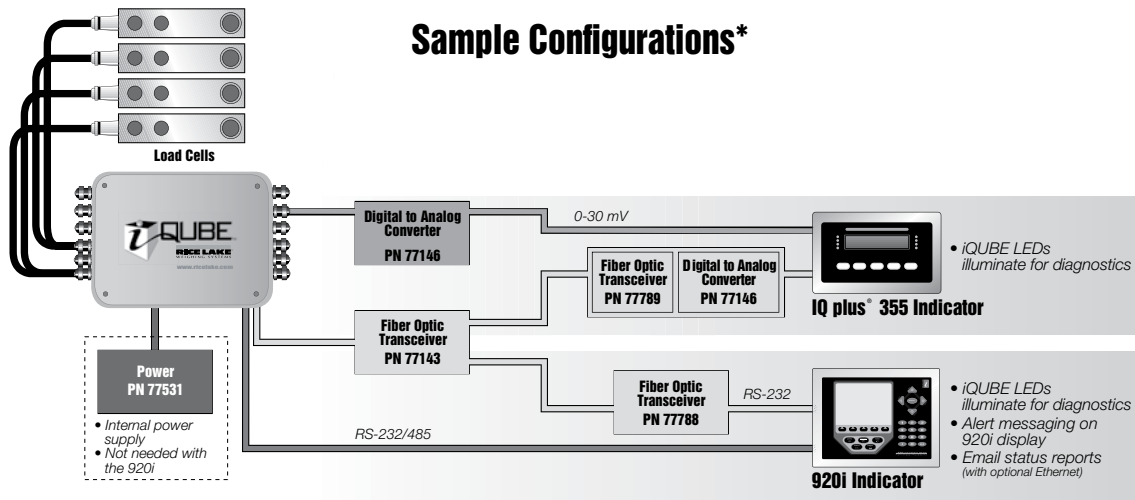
Sample Configurations*

Load Cells

iQUBE

RICE LAKE WEIGHING SYSTEMS

www.ricelake.com

Digital to Analog Converter
PN 77146

0-30 mV

• iQUBE LEDs illuminate for diagnostics

Fiber Optic Transceiver
PN 77789

Digital to Analog Converter
PN 77146

IQ plus® 355 Indicator

Fiber Optic Transceiver
PN 77143

Power
PN 77531

• Internal power supply
• Not needed with the 920i

Fiber Optic Transceiver
PN 77788

RS-232

RS-232/485

• iQUBE LEDs illuminate for diagnostics
• Alert messaging on 920i display
• Email status reports (with optional Ethernet)

920i Indicator